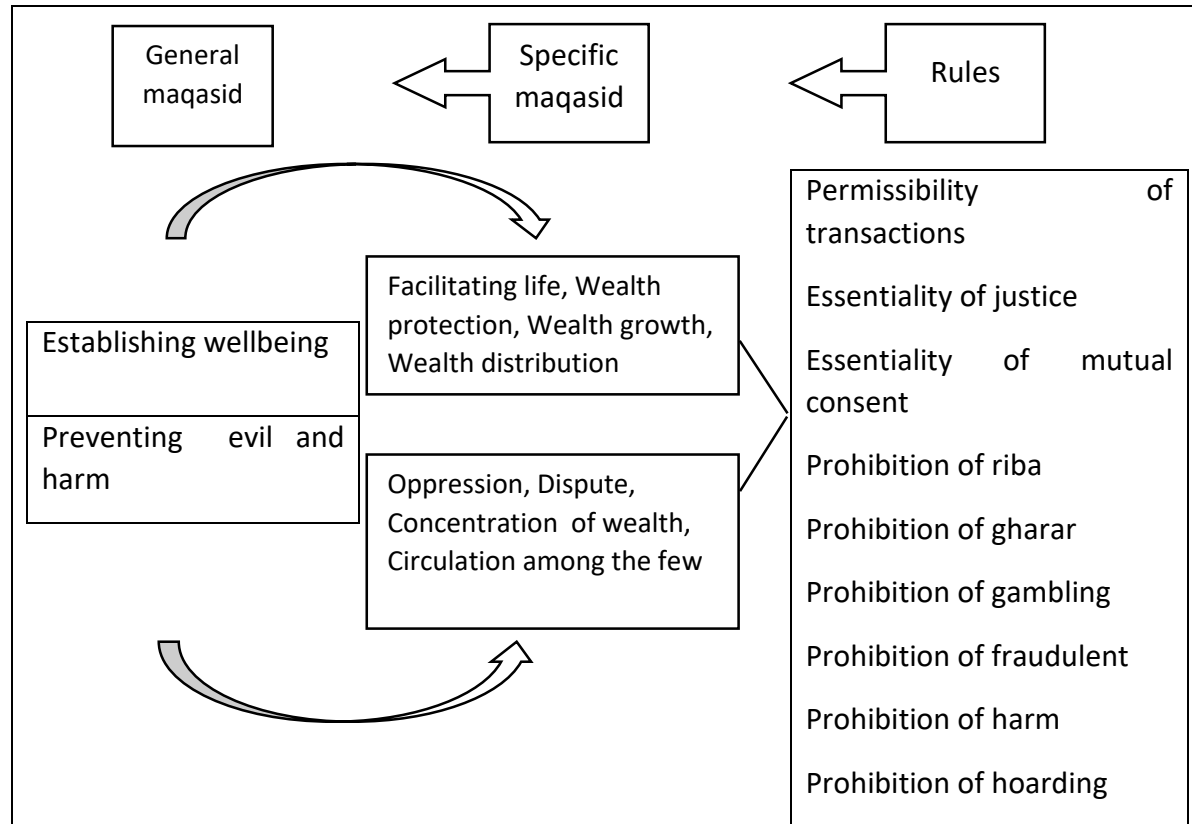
General maqasid

Specific maqasid

Rules

Permissibility of transactions

Essentiality of justice

Essentiality of mutual consent

Prohibition of riba

Prohibition of gharar

Prohibition of gambling

Prohibition of fraudulent

Prohibition of harm

Prohibition of hoarding

Facilitating life, Wealth protection, Wealth growth, Wealth distribution

Establishing wellbeing

Preventing evil and harm

Oppression, Dispute, Concentration of wealth, Circulation among the few